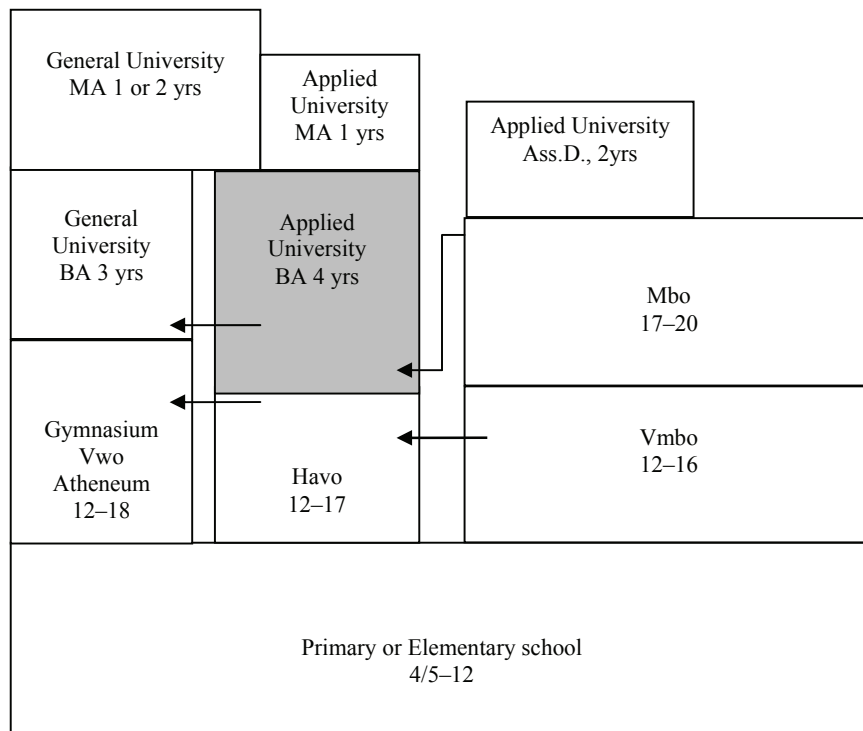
General University
MA 1 or 2 yrs

Applied University
MA 1 yrs

Applied University
Ass.D., 2yrs

General University
BA 3 yrs

Applied University
BA 4 yrs

Mbo
17–20

Gymnasium
Vwo
Atheneum
12–18

Havo
12–17

Vmbo
12–16

Primary or Elementary school
4/5–12